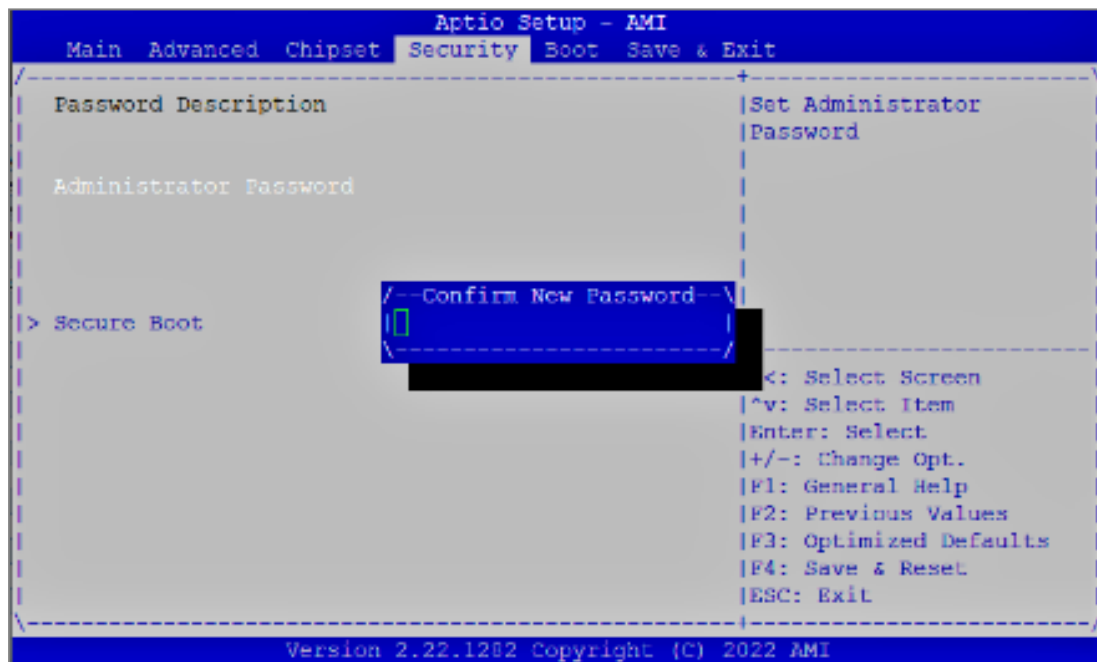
Aptio Setup - AMI
Main Advanced Chipset Security Boot Save & Exit

Password Description

Administrator Password

> Secure Boot

Confirm New Password

Set Administrator Password

<: Select Screen
^v: Select Item
Enter: Select
+/-: Change Opt.
F1: General Help
F2: Previous Values
F3: Optimized Defaults
F4: Save & Reset
ESC: Exit

Version 2.22.1282 Copyright (C) 2022 AMI